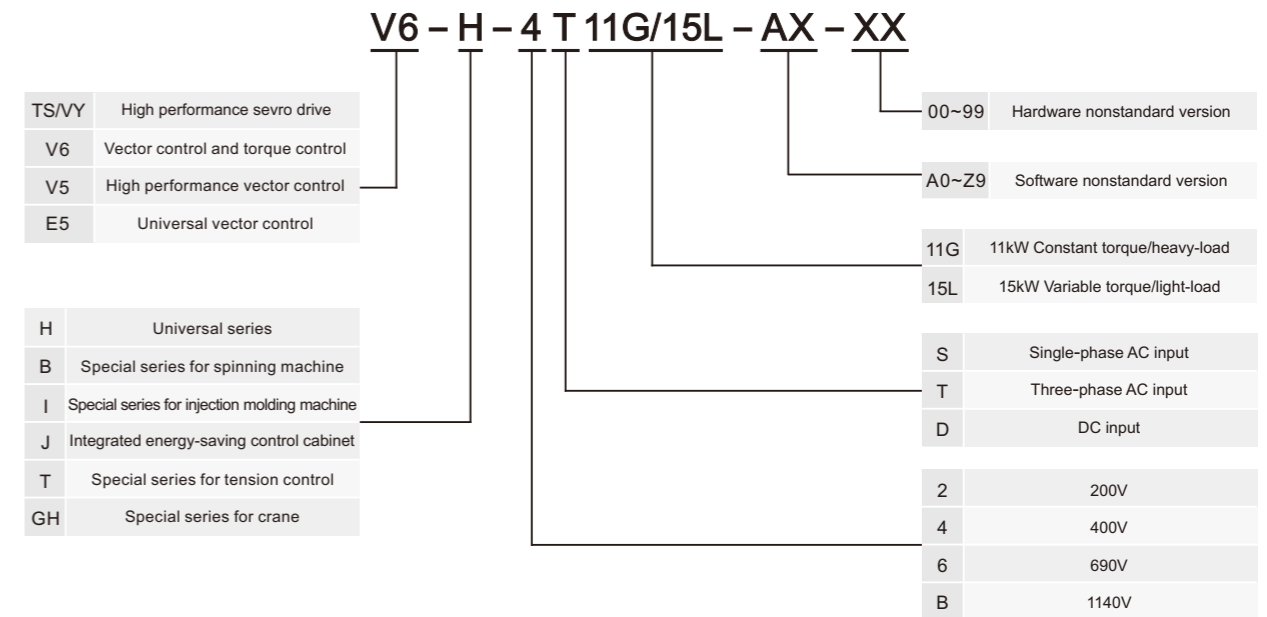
V6 – H – 4 T 11G/15L – AX – XX

| TS/VY | High performance sevro drive |
|---|---|
| V6 | Vector control and torque control |
| V5 | High performance vector control |
| E5 | Universal vector control |

| H | Universal series |
|---|---|
| B | Special series for spinning machine |
| I | Special series for injection molding machine |
| J | Integrated energy-saving control cabinet |
| T | Special series for tension control |
| GH | Special series for crane |

| 00~99 | Hardware nonstandard version |
|---|---|

| A0~Z9 | Software nonstandard version |
|---|---|

| 11G | 11kW Constant torque/heavy-load |
|---|---|
| 15L | 15kW Variable torque/light-load |

| S | Single-phase AC input |
|---|---|
| T | Three-phase AC input |
| D | DC input |

| 2 | 200V |
|---|---|
| 4 | 400V |
| 6 | 690V |
| B | 1140V |